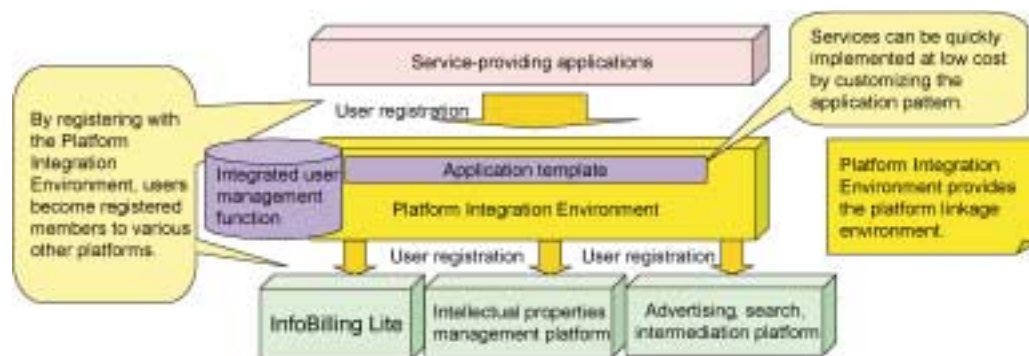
Service-providing applications

Services can be quickly implemented at low cost by customizing the application pattern.

By registering with the Platform Integration Environment, users become registered members to various other platforms.

User registration

Integrated user management function

Application template

Platform Integration Environment

Platform Integration Environment provides the platform linkage environment.

User registration

User registration

InfoBilling Lite

Intellectual properties management platform

Advertising, search, intermediation platform